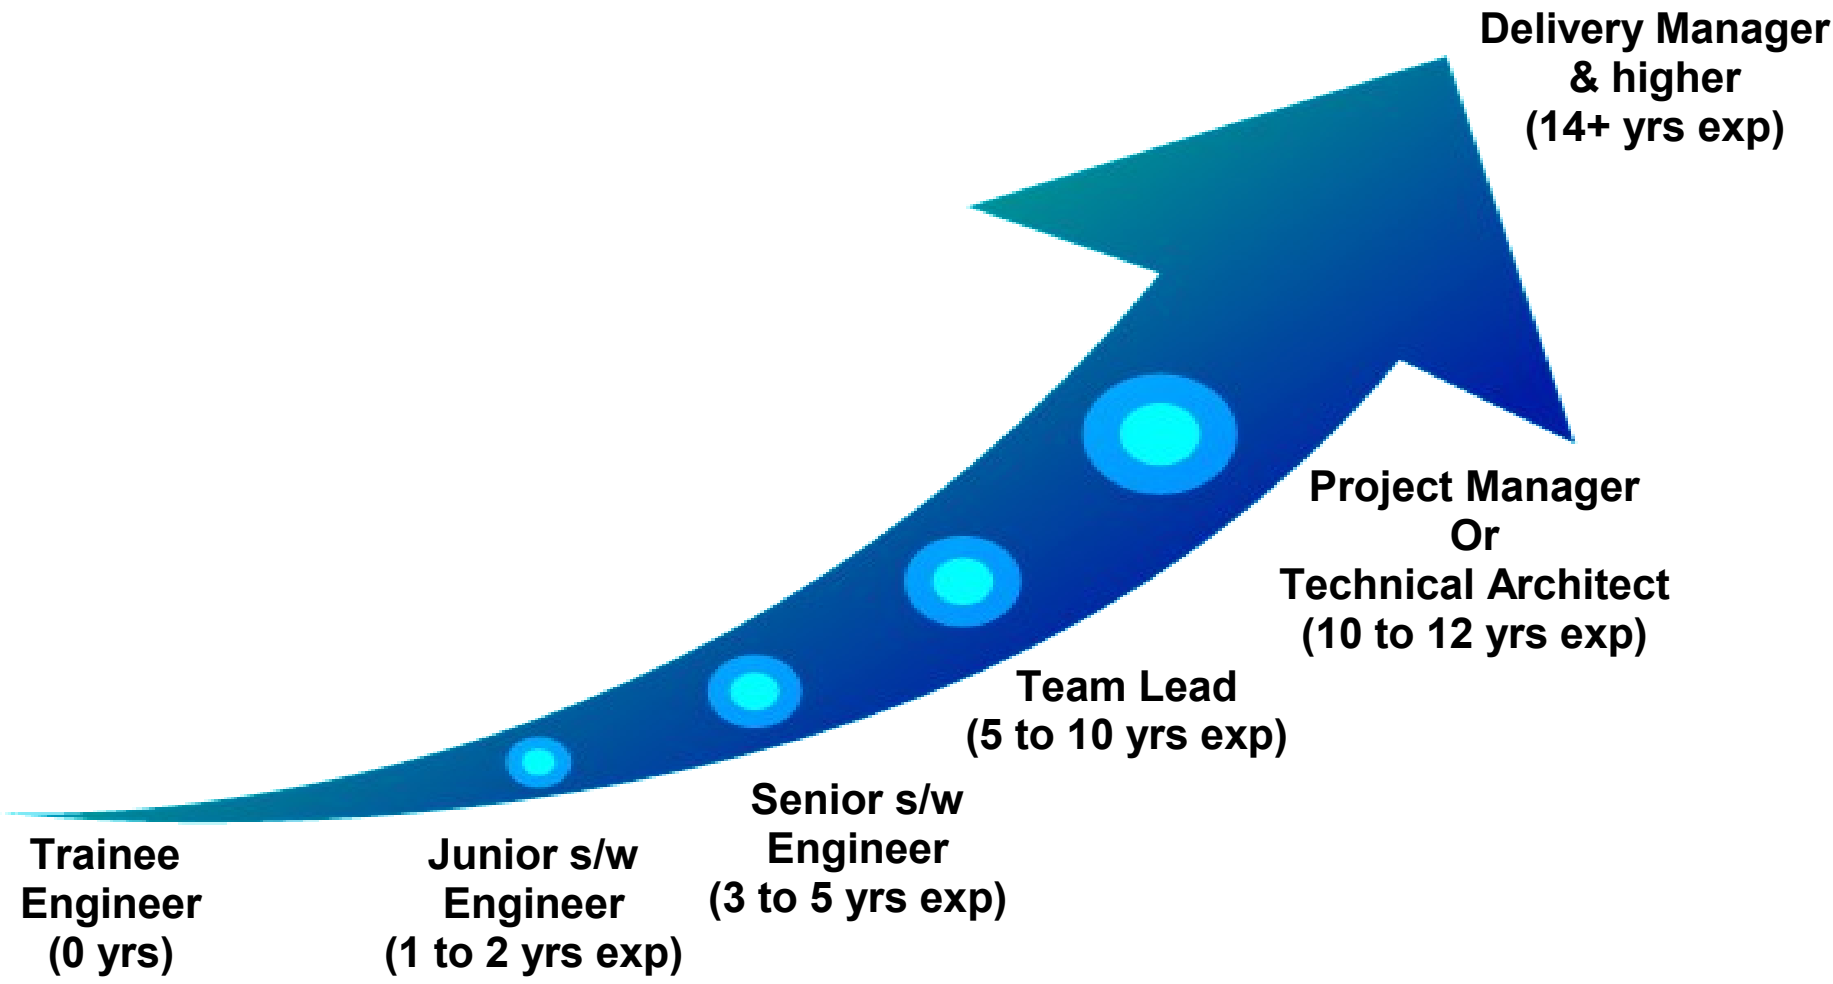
Trainee Engineer
(0 yrs)

Junior s/w Engineer
(1 to 2 yrs exp)

Senior s/w Engineer
(3 to 5 yrs exp)

Team Lead
(5 to 10 yrs exp)

Project Manager
Or
Technical Architect
(10 to 12 yrs exp)

Delivery Manager
& higher
(14+ yrs exp)